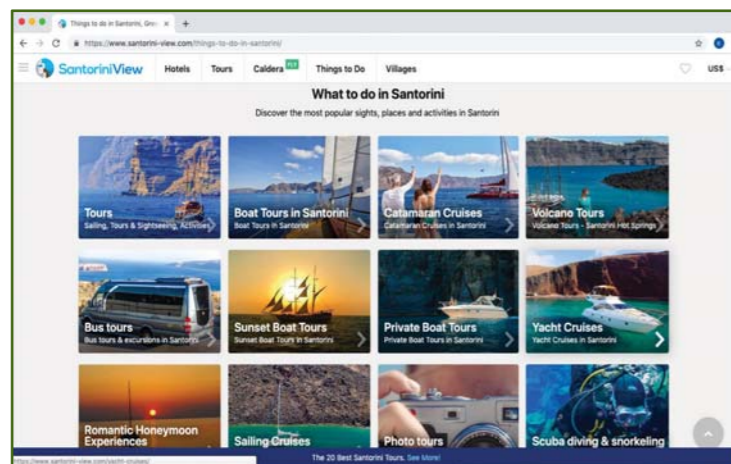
Things to do in Santorini, Gre ×
+
https://www.santorini-view.com/things-to-do-in-santorini/

SantoriniView Hotels Tours Caldera Things to Do Villages US$

What to do in Santorini

Discover the most popular sights, places and activities in Santorini

Tours
Sailing, Tours & Sightseeing, Activities

Boat Tours in Santorini
Boat Tours in Santorini

Catamaran Cruises
Catamaran Cruises in Santorini

Volcano Tours
Volcano Tours - Santorini Hot Springs

Bus tours
Bus tours & excursions in Santorini

Sunset Boat Tours
Sunset Boat Tours in Santorini

Private Boat Tours
Private Boat Tours in Santorini

Yacht Cruises
Yacht Cruises in Santorini

Romantic Honeymoon Experiences

Sailing Cruises

Photo tours

Scuba diving & snorkeling

https://www.santorini-view.com/yacht-cruises/

The 20 Best Santorini Tours. See More!